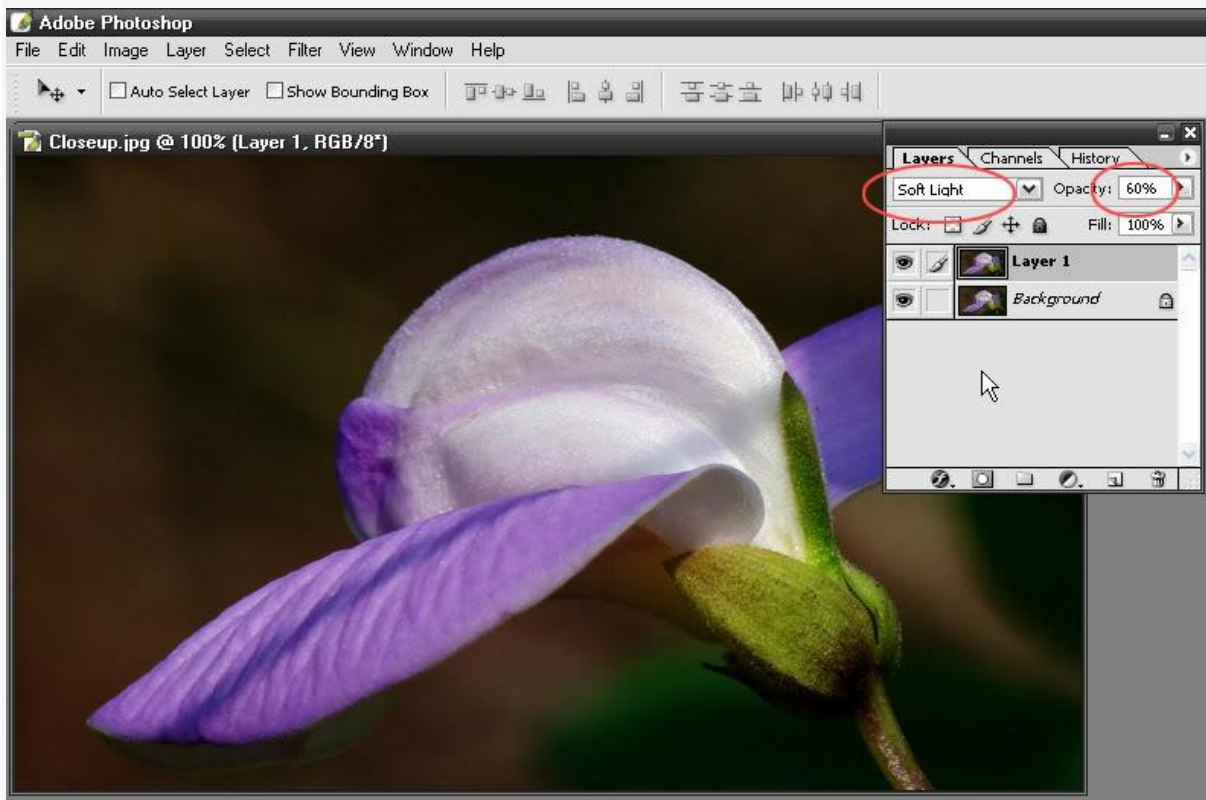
Adobe Photoshop
File Edit Image Layer Select Filter View Window Help
Auto Select Layer Show Bounding Box
Closeup.jpg @ 100% (Layer 1, RGB/8*)
Layers Channels History
Soft Light Opacity: 60%
Lock: Fill: 100%
Layer 1
Background